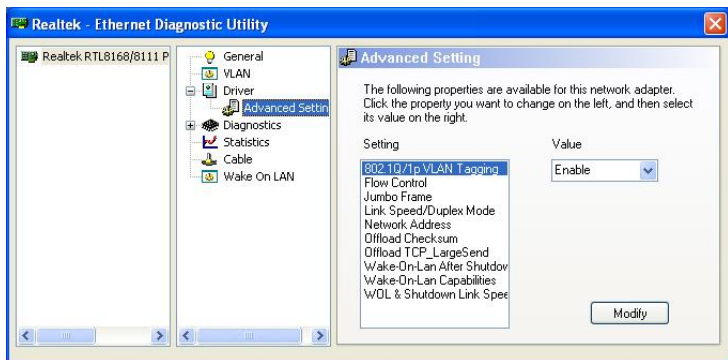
Realtek - Ethernet Diagnostic Utility

Realtek RTL8168/8111 P

General
VLAN
Driver
Advanced Settin
Diagnostics
Statistics
Cable
Wake On LAN

Advanced Setting

The following properties are available for this network adapter. Click the property you want to change on the left, and then select its value on the right.

Setting

802.1Q/1p VLAN Tagging
Flow Control
Jumbo Frame
Link Speed/Duplex Mode
Network Address
Offload Checksum
Offload TCP_LargeSend
Wake-On-Lan After Shutdov
Wake-On-Lan Capabilities
WOL & Shutdown Link Spee

Value

Enable

Modify